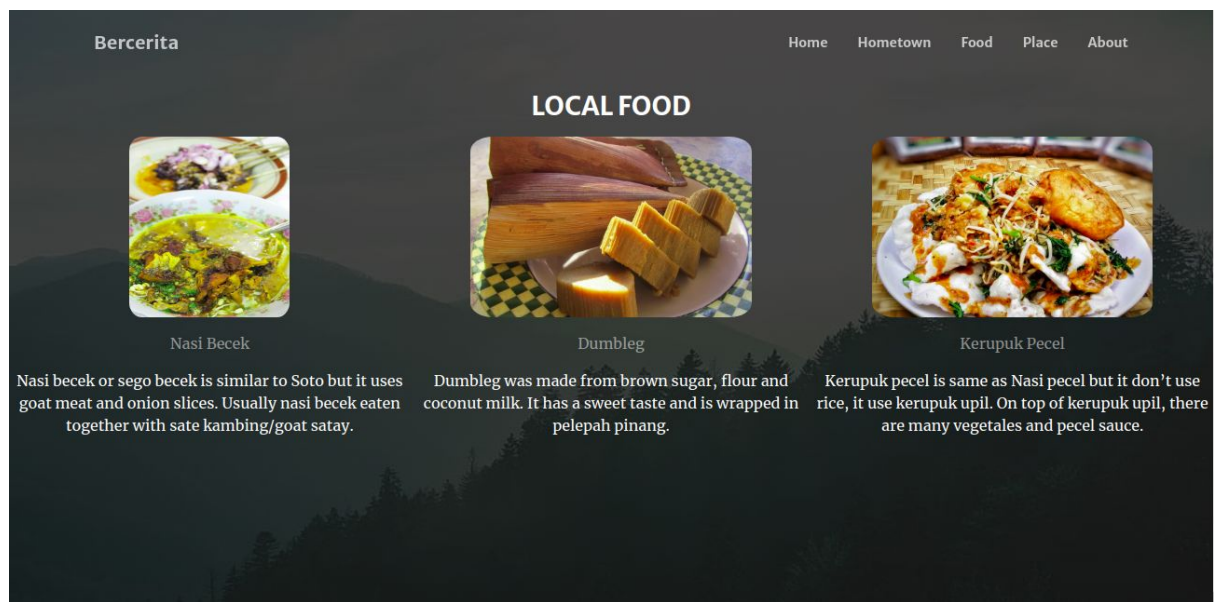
Bercerita

Home Hometown Food Place About

LOCAL FOOD

Nasi Becek

Nasi becek or sego becek is similar to Soto but it uses goat meat and onion slices. Usually nasi becek eaten together with sate kambing/goat satay.

Dumbleg

Dumbleg was made from brown sugar, flour and coconut milk. It has a sweet taste and is wrapped in pelepah pinang.

Kerupuk Pecel

Kerupuk pecel is same as Nasi pecel but it don’t use rice, it use kerupuk upil. On top of kerupuk upil, there are many vegetales and pecel sauce.